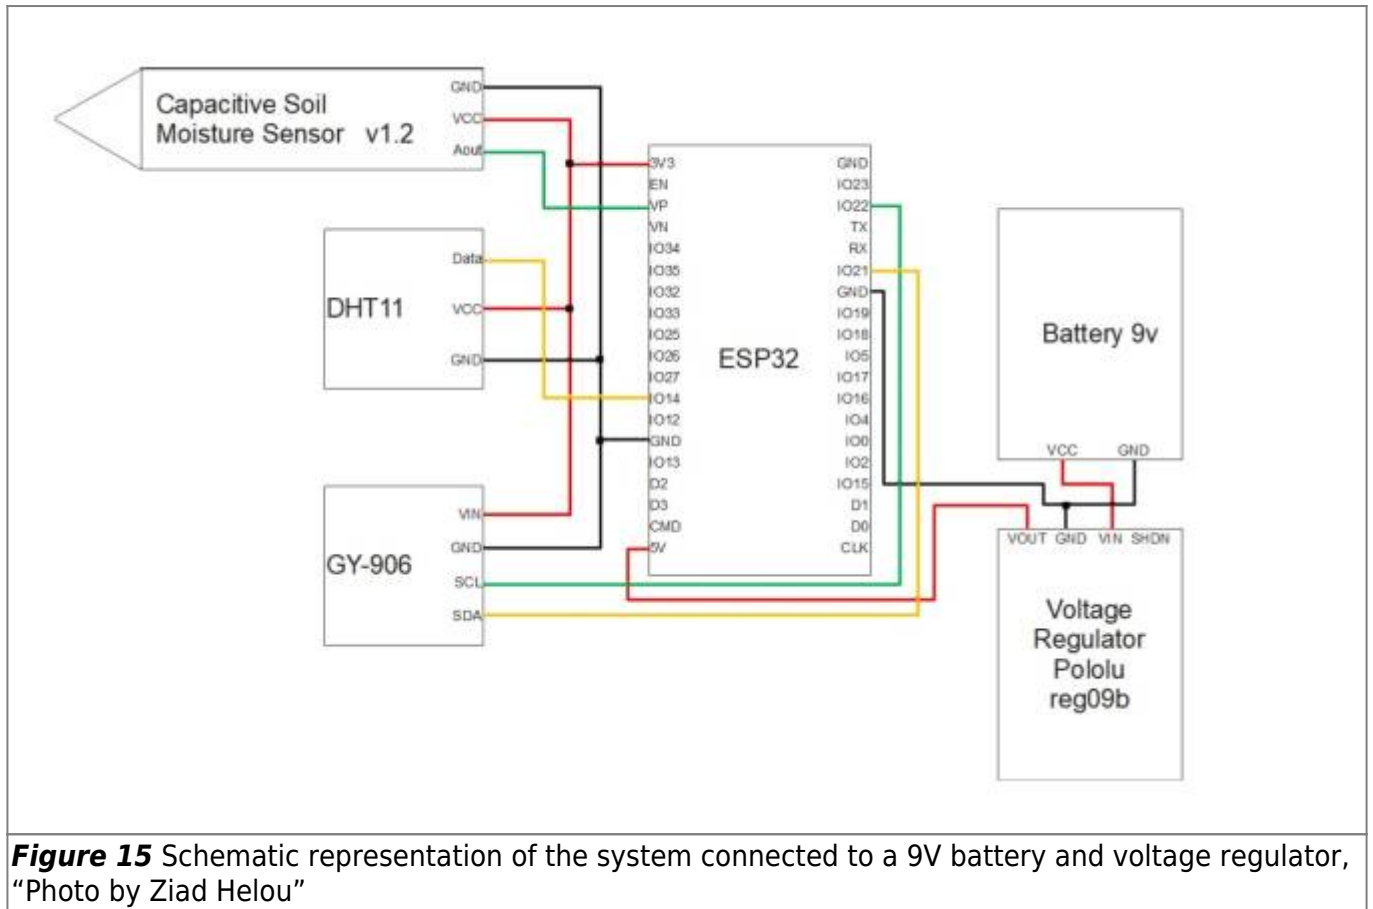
Capacitive Soil Moisture Sensor v1.2

GND
VCC
Aout

DHT11

Data
VCC
GND

GY-906

VIN
GND
SCL
SDA

3V3
EN
VP
VN
IO34
IO35
IO32
IO33
IO25
IO26
IO27
IO14
IO12
GND
IO13
D2
D3
CMD
5V

ESP32

GND
IO23
IO22
TX
RX
IO21
GND
IO19
IO18
IO5
IO17
IO16
IO4
IO0
IO2
IO15
D1
D0
CLK

Battery 9v

VCC
GND

VOUT GND VIN SHDN

Voltage Regulator Pololu reg09b

**Figure 15** Schematic representation of the system connected to a 9V battery and voltage regulator, "Photo by Ziad Helou"